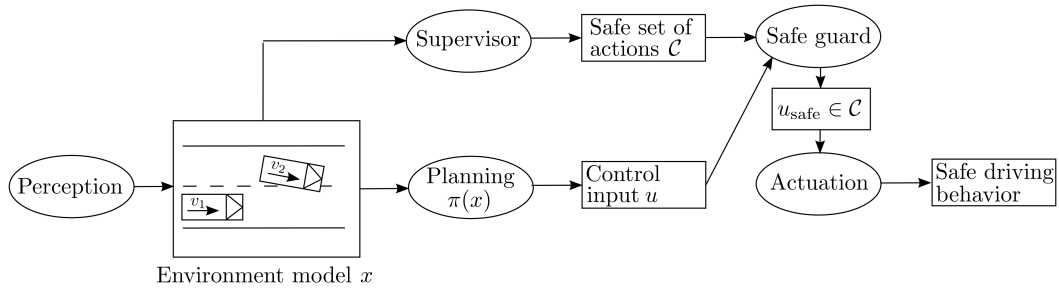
Supervisor

Safe set of actions $\mathcal{C}$

Safe guard

$u_{\text{safe}} \in \mathcal{C}$

Perception

$v_2$

$v_1$

Planning $\pi(x)$

Control input $u$

Actuation

Safe driving behavior

Environment model $x$